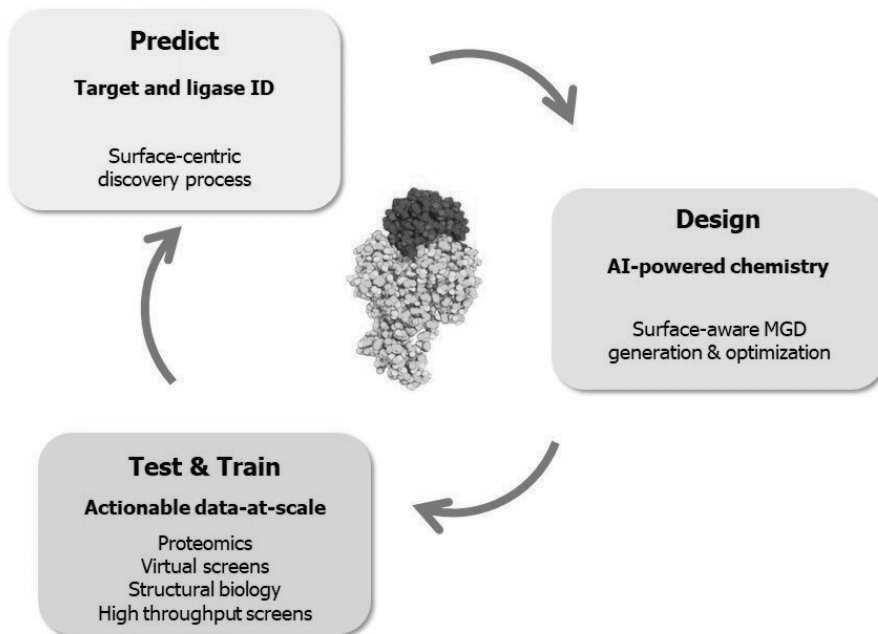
Predict

Target and ligase ID

Surface-centric discovery process

Design

AI-powered chemistry

Surface-aware MGD generation & optimization

Test & Train

Actionable data-at-scale

Proteomics
Virtual screens
Structural biology
High throughput screens